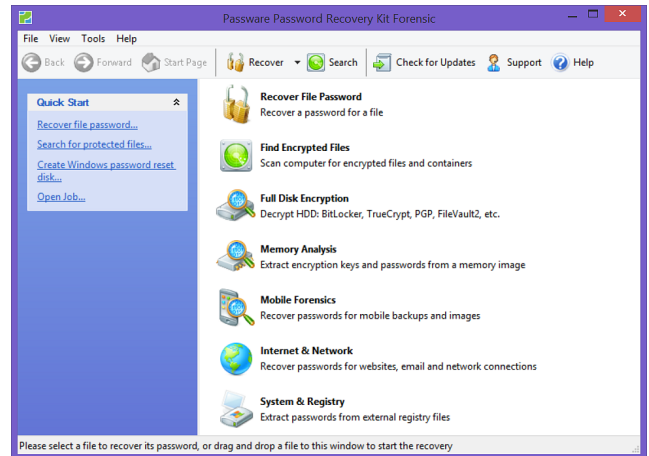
Passware Password Recovery Kit Forensic

File View Tools Help

Back Forward Start Page Recover Search Check for Updates Support Help

Quick Start

Recover file password...

Search for protected files...

Create Windows password reset disk...

Open Job...

Recover File Password
Recover a password for a file

Find Encrypted Files
Scan computer for encrypted files and containers

Full Disk Encryption
Decrypt HDD: BitLocker, TrueCrypt, PGP, FileVault2, etc.

Memory Analysis
Extract encryption keys and passwords from a memory image

Mobile Forensics
Recover passwords for mobile backups and images

Internet & Network
Recover passwords for websites, email and network connections

System & Registry
Extract passwords from external registry files

Please select a file to recover its password, or drag and drop a file to this window to start the recovery